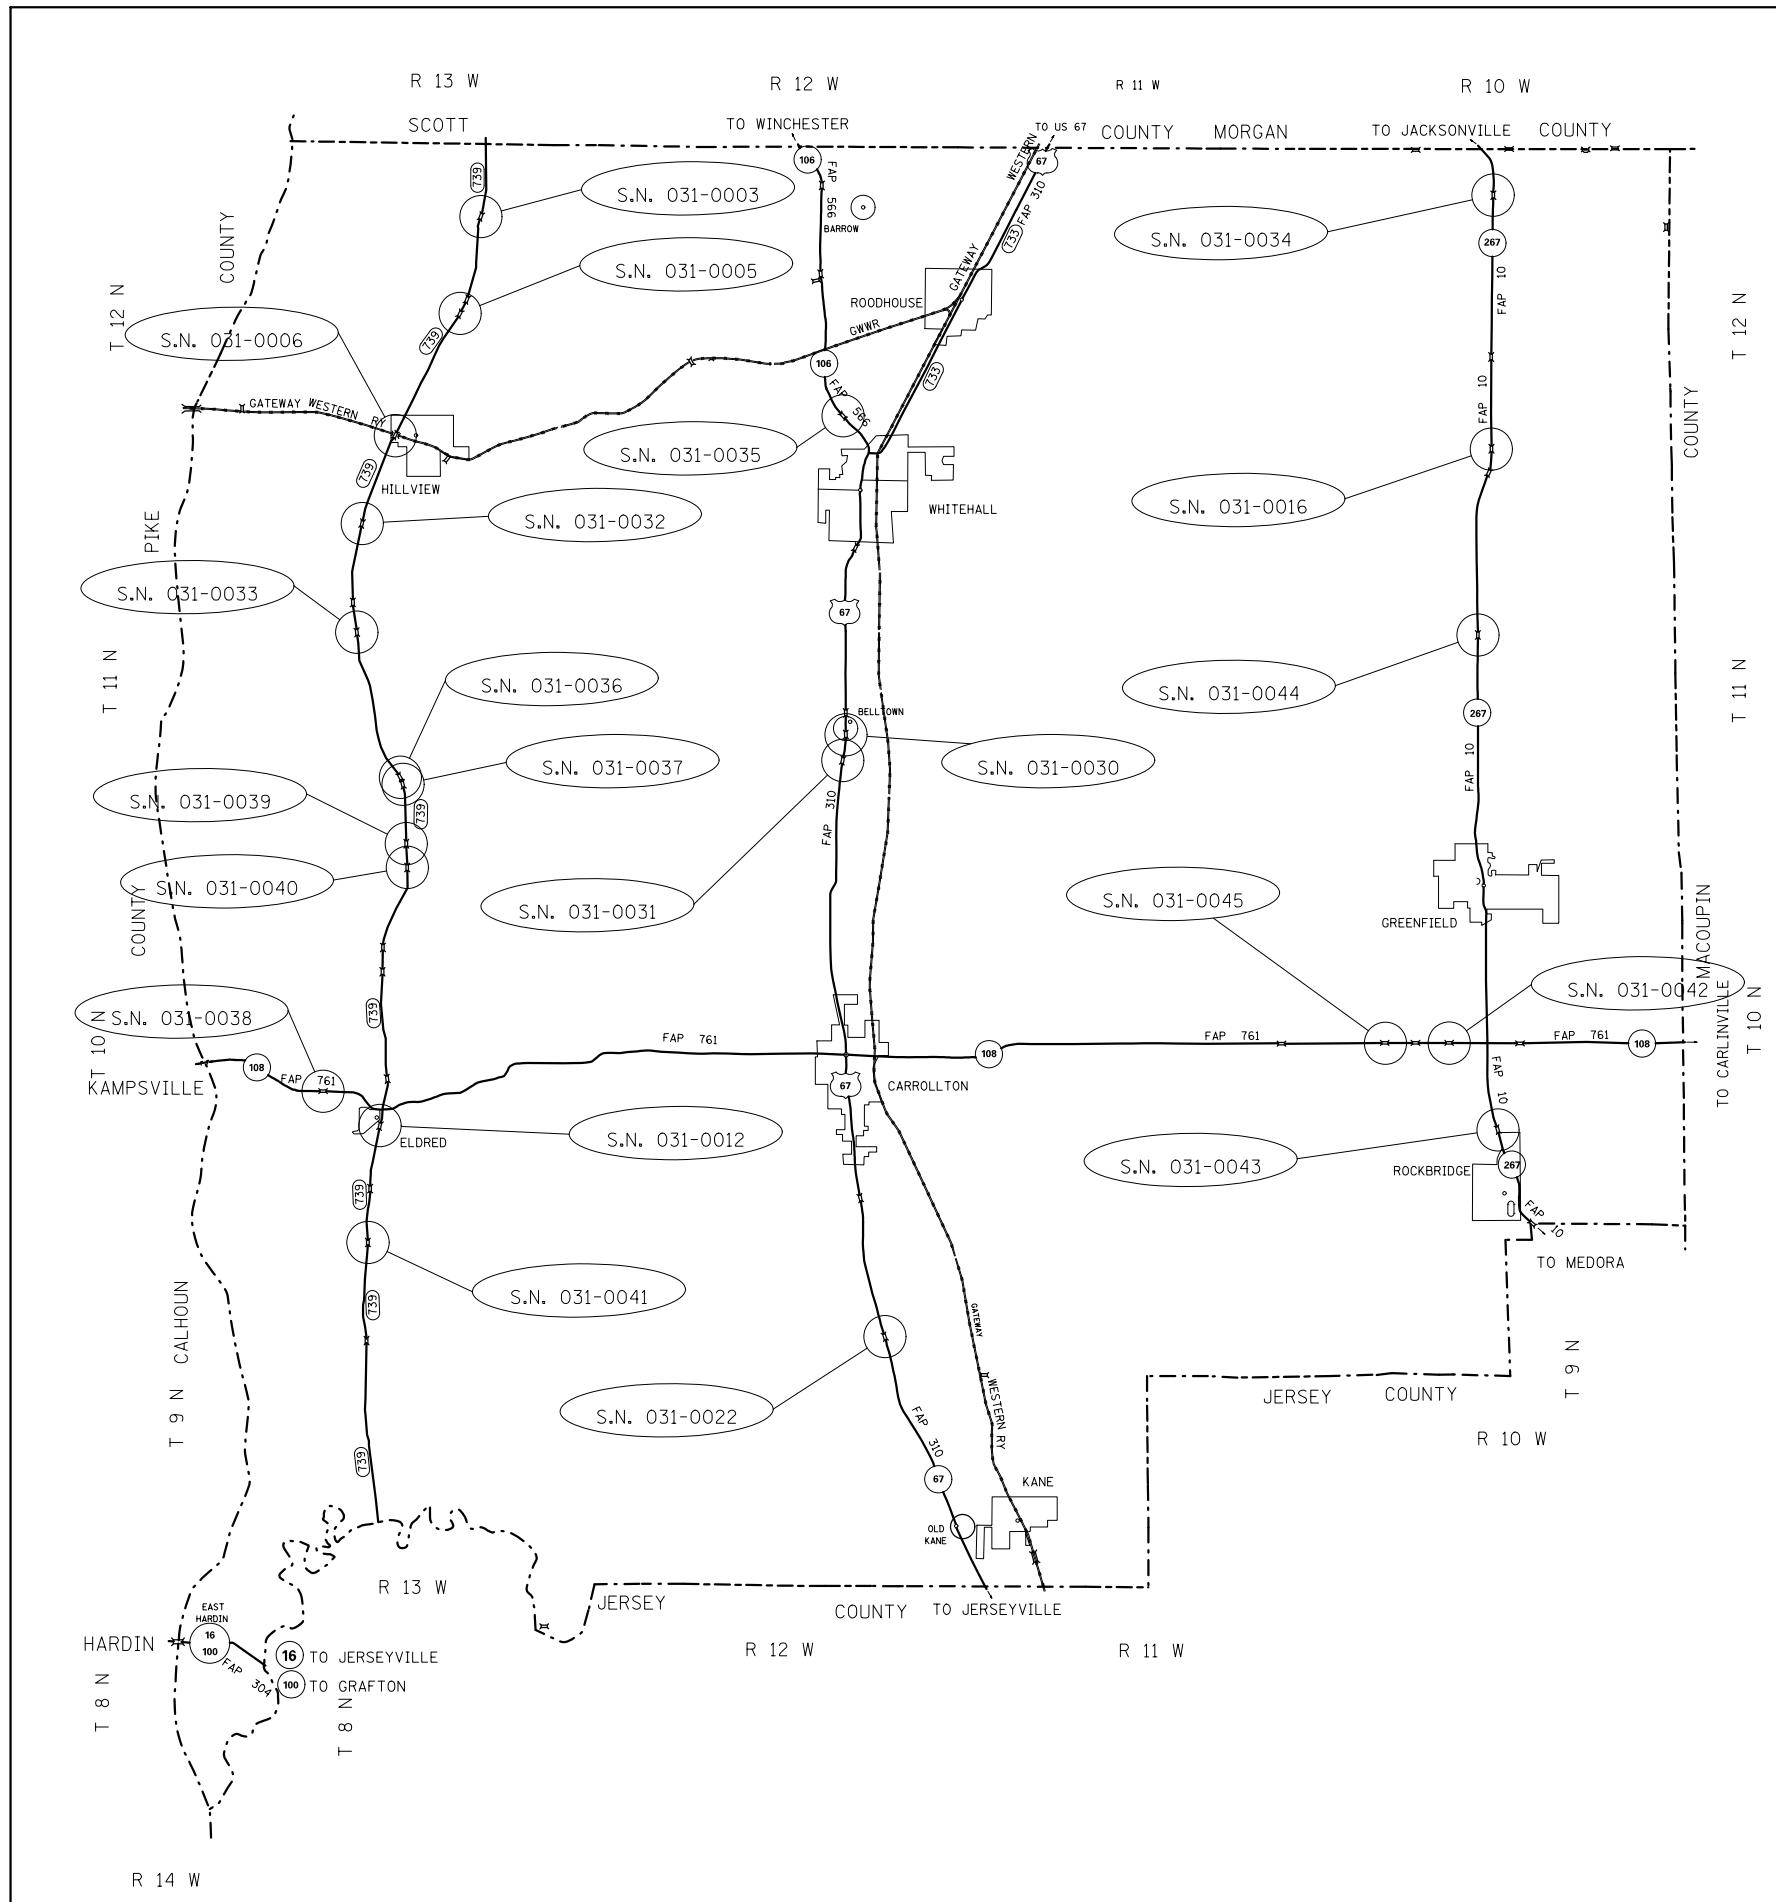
R 13 W

R 12 W

R 11 W

R 10 W

SCOTT

TO WINCHESTER

TO US 67

COUNTY MORGAN

TO JACKSONVILLE COUNTY

106

FAP 566

BARROW

WESTERN

67

FAP 310

733

GATEWAY

739

S.N. 031-0003

S.N. 031-0005

S.N. 031-0034

267

FAP 10

COUNTY

T 12 N

T 12 N

ROODHOUSE

GWWR

S.N. 031-0006

739

106

FAP 566

733

GATEWAY WESTERN RY

HILLVIEW

S.N. 031-0035

WHITEHALL

FAP 10

COUNTY

739

S.N. 031-0016

S.N. 031-0032

PIKE

S.N. 031-0033

67

T 11 N

S.N. 031-0036

BELLTOWN

S.N. 031-0044

267

T 11 N

S.N. 031-0037

S.N. 031-0030

FAP 10

S.N. 031-0039

739

FAP 310

S.N. 031-0040

S.N. 031-0031

GREENFIELD

S.N. 031-0045

COUNTY

739

MACOUPIN

S.N. 031-0042

S.N. 031-0038

T 10 N

FAP 761

FAP 761

FAP 761

108

108

108

T 10 N

KAMPSVILLE

FAP 761

67

CARROLLTON

TO CARLINVILLE

FAP 10

ELDRED

S.N. 031-0012

S.N. 031-0043

267

ROCKBRIDGE

739

FAP 10

TO MEDORA

S.N. 031-0041

739

GATEWAY

CALHOUN

T 9 N

WESTERN RY

T 9 N

S.N. 031-0022

JERSEY COUNTY

R 10 W

FAP 310

739

67

KANE

OLD KANE

R 13 W

JERSEY

COUNTY TO JERSEYVILLE

EAST HARDIN

16

100

HARDIN

FAP 304

16 TO JERSEYVILLE

100 TO GRAFTON

R 12 W

R 11 W

T 8 N

T 8 N

R 14 W